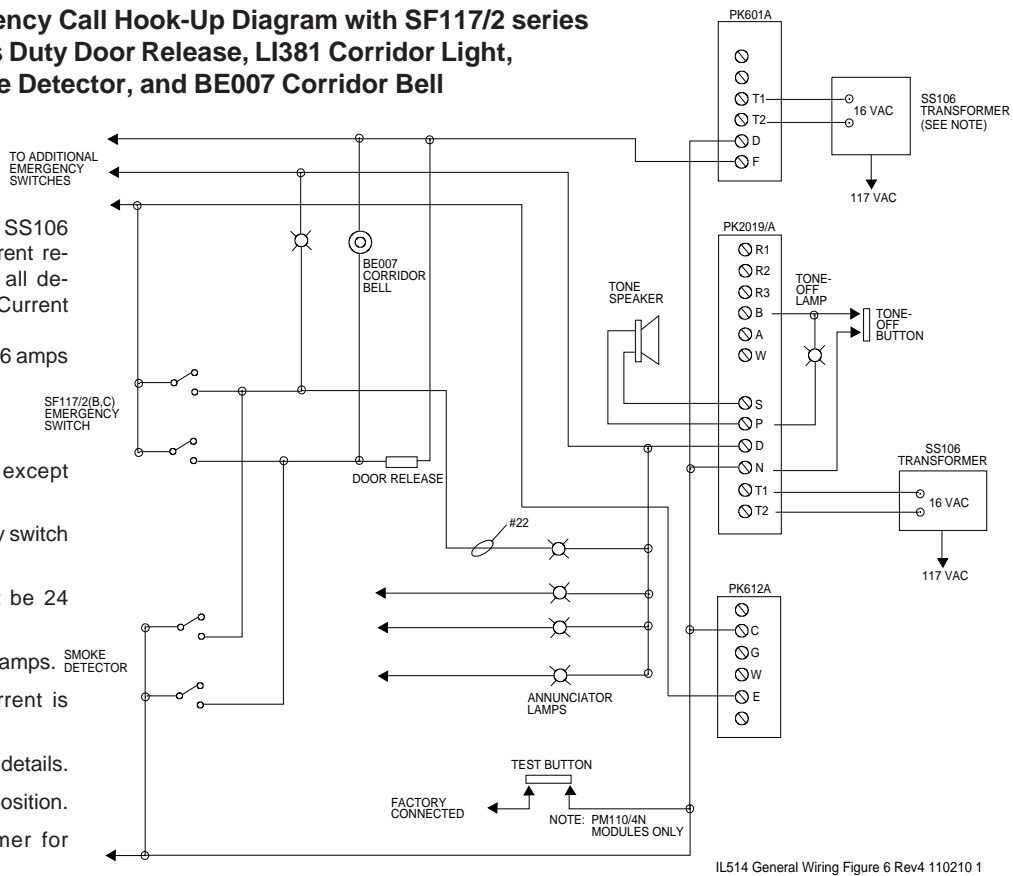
ency Call Hook-Up Diagram with SF117/2 series
s Duty Door Release, LI381 Corridor Light,
e Detector, and BE007 Corridor Bell

SS106
rent re-
all de-
Current

6 amps

except

y switch

be 24

amps.

rrent is

details.

osition.

mer for

PK601A
T1
T2
D
F
16 VAC
SS106 TRANSFORMER (SEE NOTE)
117 VAC

TO ADDITIONAL EMERGENCY SWITCHES

BE007 CORRIDOR BELL

PK2019/A
R1
R2
R3
B
A
W
S
P
D
N
T1
T2

TONE SPEAKER

TONE-OFF LAMP

TONE-OFF BUTTON

SS106 TRANSFORMER
16 VAC
117 VAC

SF117/2(B,C) EMERGENCY SWITCH

DOOR RELEASE

#22

SMOKE DETECTOR

PK612A
C
G
W
E

ANNUNCIATOR LAMPS

TEST BUTTON

FACTORY CONNECTED

NOTE: PM110/4N MODULES ONLY

IL514 General Wiring Figure 6 Rev4 110210 1